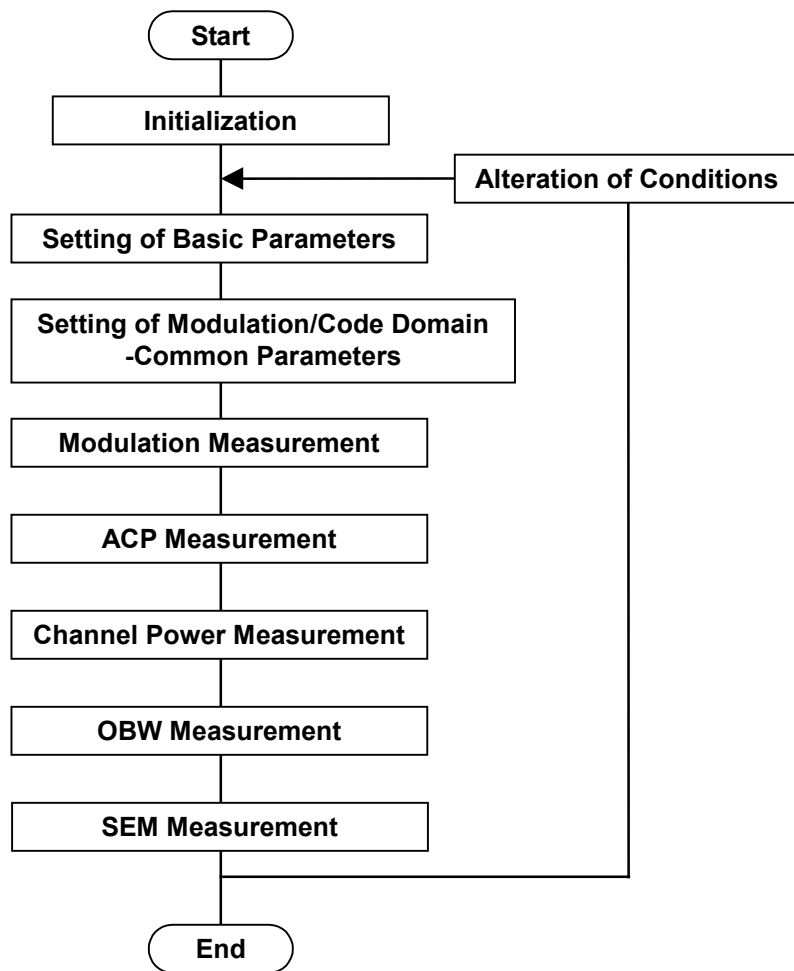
Start

Initialization

Alteration of Conditions

Setting of Basic Parameters

Setting of Modulation/Code Domain -Common Parameters

Modulation Measurement

ACP Measurement

Channel Power Measurement

OBW Measurement

SEM Measurement

End